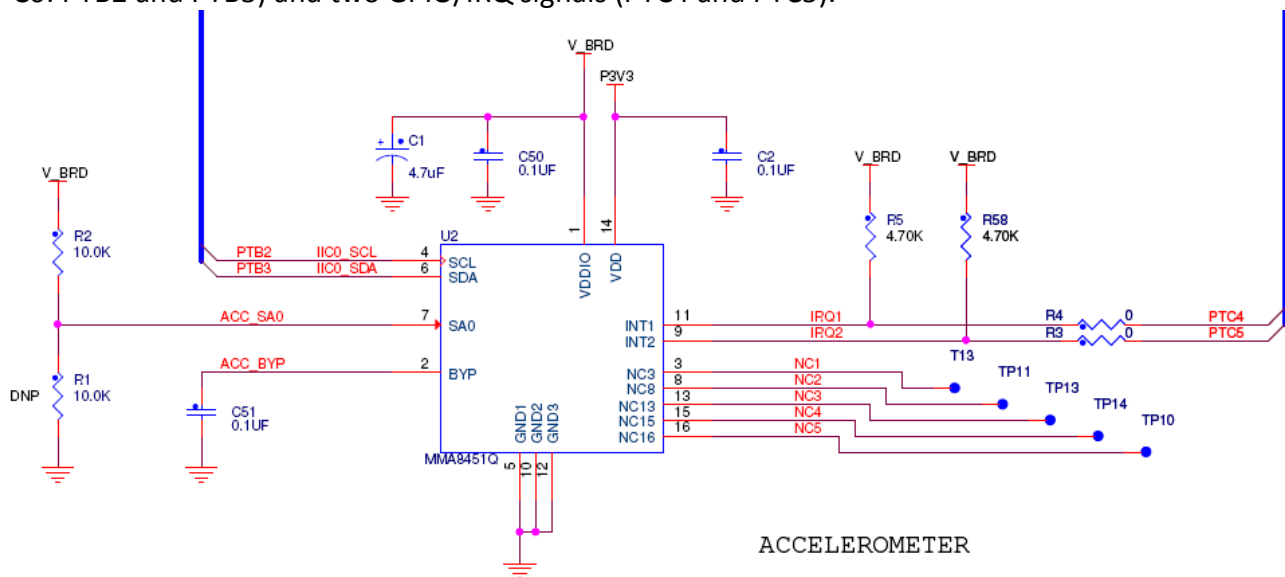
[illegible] PTB2 and PTB3) and two GPIO/IRQ signals (PTC4 and PTC5).

V_BRD
P3V3
C1
4.7uF
C50
0.1UF
C2
0.1UF
V_BRD
V_BRD
R5
4.70K
R58
4.70K
V_BRD
R2
10.0K
U2
PTB2
IIC0_SCL
4
SCL
PTB3
IIC0_SDA
6
SDA
1
14
VDDIO
VDD
ACC_SA0
7
SA0
INT1
11
IRQ1
R4
0
PTC4
INT2
9
IRQ2
R3
0
PTC5
T13
ACC_BYP
2
BYP
NC3
3
NC1
TP11
DNP
R1
10.0K
NC8
8
NC2
TP13
C51
0.1UF
NC13
13
NC3
TP14
NC15
15
NC4
TP10
NC16
16
NC5
GND1
GND2
GND3
MMA8451Q
5
10
12
ACCELEROMETER